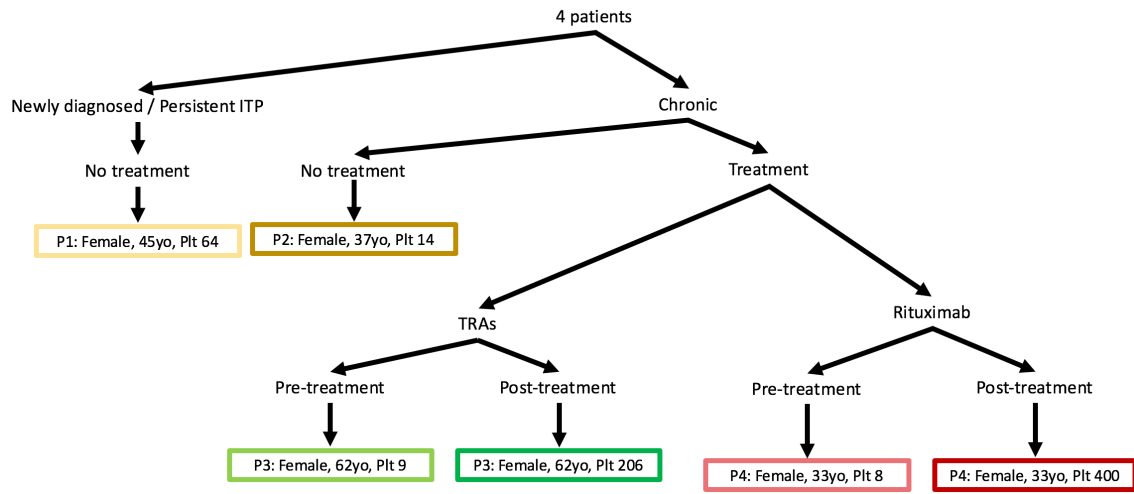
4 patients

Newly diagnosed / Persistent ITP

Chronic

No treatment

No treatment

Treatment

P1: Female, 45yo, Plt 64

P2: Female, 37yo, Plt 14

TRAs

Rituximab

Pre-treatment

Post-treatment

Pre-treatment

Post-treatment

P3: Female, 62yo, Plt 9

P3: Female, 62yo, Plt 206

P4: Female, 33yo, Plt 8

P4: Female, 33yo, Plt 400